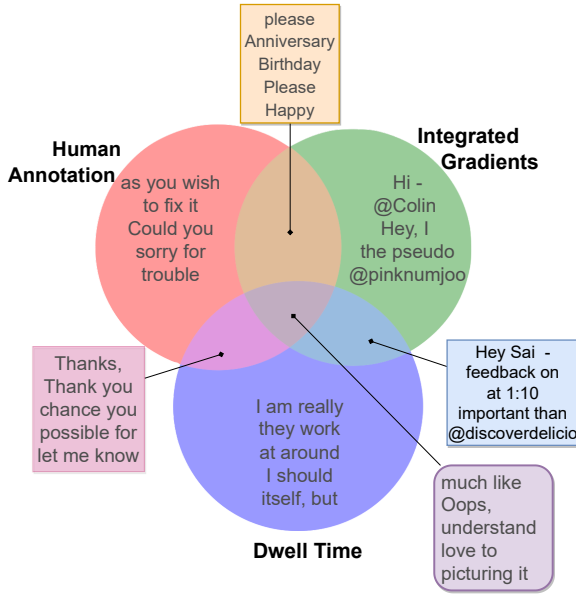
please
Anniversary
Birthday
Please
Happy

Human Annotation

Integrated Gradients

as you wish
to fix it
Could you
sorry for
trouble

Hi -
@Colin
Hey, I
the pseudo
@pinknumjoo

Thanks,
Thank you
chance you
possible for
let me know

Hey Sai -
feedback on
at 1:10
important than
@discoverdelicio

I am really
they work
at around
I should
itself, but

much like
Oops,
understand
love to
picturing it

Dwell Time